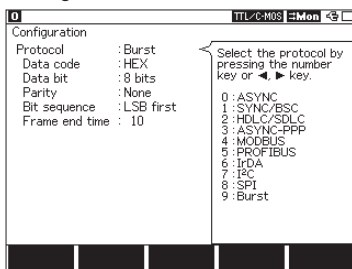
0 TTL/C-MOS ⇄Mon

Configuration

| | |
|---|---|
| Protocol | : Burst |
| Data code | : HEX |
| Data bit | : 8 bits |
| Parity | : None |
| Bit sequence | : LSB first |
| Frame end time | : 10 |

Select the protocol by pressing the number key or ◄, ► key.

0 : ASYNC
1 : SYNC/BSC
2 : HDLC/SDLC
3 : ASYNC-PPP
4 : MODBUS
5 : PROFIBUS
6 : IrDA
7 : I²C
8 : SPI
9 : Burst